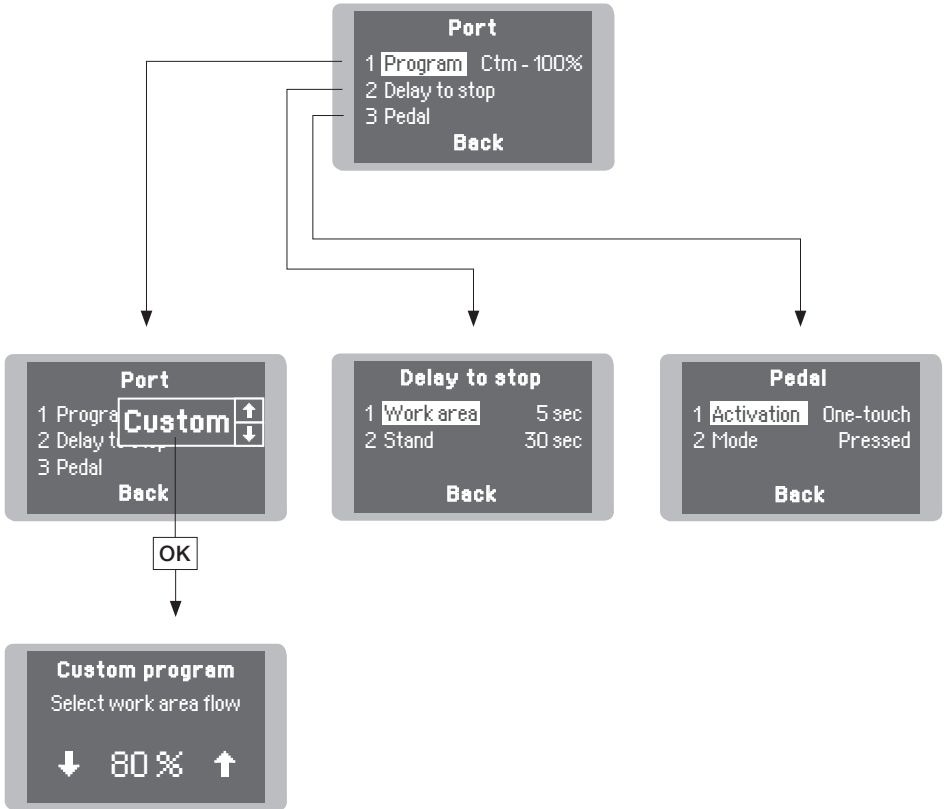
Port
1 Program Ctm - 100%
2 Delay to stop
3 Pedal
Back

Port
1 Progra
2 Delay to
3 Pedal
Back
Custom

OK

Delay to stop
1 Work area 5 sec
2 Stand 30 sec
Back

Pedal
1 Activation One-touch
2 Mode Pressed
Back

Custom program
Select work area flow
80 %